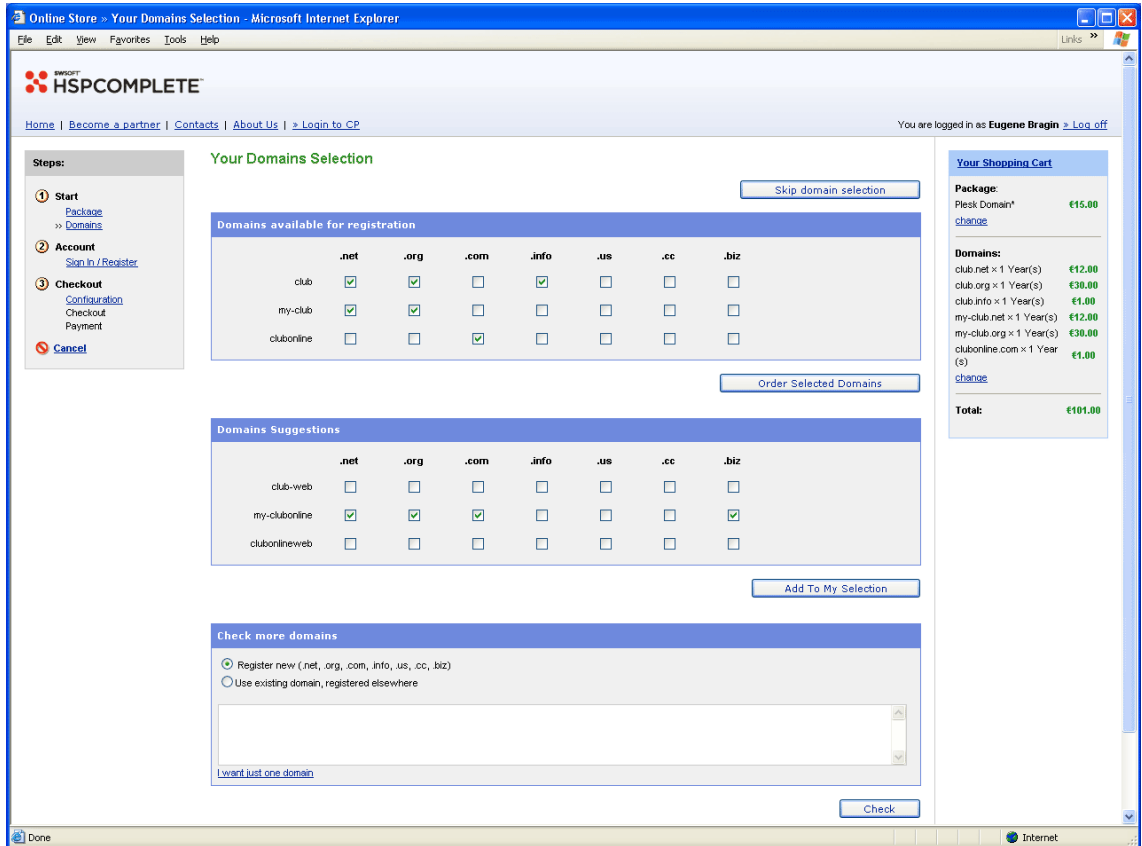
Online Store » Your Domains Selection - Microsoft Internet Explorer

File Edit View Favorites Tools Help

Links »

SWSOFT HSPCOMPLETE

Home | Become a partner | Contacts | About Us | » Login to CP

You are logged in as Eugene Bragin » Log off

Steps:

1 Start
Package
» Domains
2 Account
Sign In / Register
3 Checkout
Configuration
Checkout
Payment
Cancel

Your Domains Selection

Skip domain selection

Domains available for registration

| | .net | .org | .com | .info | .us | .cc | .biz |
|---|---|---|---|---|---|---|---|
| club | | | | | | | |
| my-club | | | | | | | |
| clubonline | | | | | | | |

Order Selected Domains

Domains Suggestions

| | .net | .org | .com | .info | .us | .cc | .biz |
|---|---|---|---|---|---|---|---|
| club-web | | | | | | | |
| my-clubonline | | | | | | | |
| clubonlineweb | | | | | | | |

Add To My Selection

Check more domains

Register new (.net, .org, .com, .info, .us, .cc, .biz)
Use existing domain, registered elsewhere

I want just one domain

Check

Your Shopping Cart

Package:
Plesk Domain* €15.00
change

Domains:
club.net × 1 Year(s) €12.00
club.org × 1 Year(s) €30.00
club.info × 1 Year(s) €1.00
my-club.net × 1 Year(s) €12.00
my-club.org × 1 Year(s) €30.00
clubonline.com × 1 Year (s) €1.00
change

Total: €101.00

Done

Internet